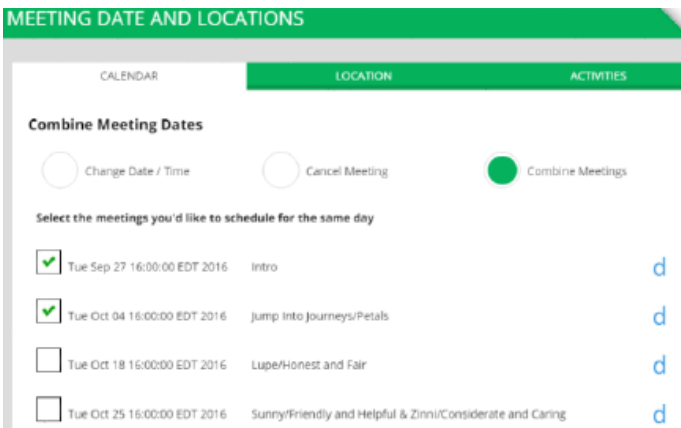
MEETING DATE AND LOCATIONS

CALENDAR
LOCATION
ACTIVITIES

Combine Meeting Dates

Change Date / Time
Cancel Meeting
Combine Meetings

Select the meetings you'd like to schedule for the same day

Tue Sep 27 16:00:00 EDT 2016 Intro d

Tue Oct 04 16:00:00 EDT 2016 Jump Into Journeys/Petals d

Tue Oct 18 16:00:00 EDT 2016 Lupe/Honest and Fair d

Tue Oct 25 16:00:00 EDT 2016 Sunny/Friendly and Helpful & Zinni/Considerate and Caring d